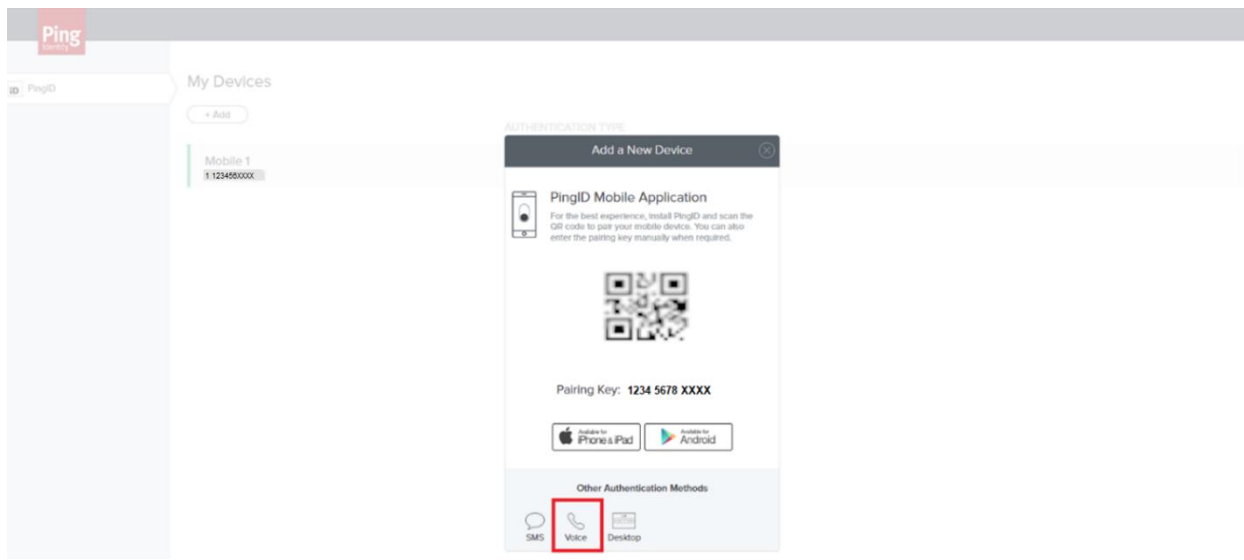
Ping
Identity

ID PingID

My Devices

+ Add

AUTHENTICATION TYPE

Mobile 1
1 123456XXXX

Add a New Device

PingID Mobile Application

For the best experience, install PingID and scan the QR code to pair your mobile device. You can also enter the pairing key manually when required.

Pairing Key: 1234 5678 XXXX

Available for iPhone & iPad

Available for Android

Other Authentication Methods

SMS

Voice

Desktop